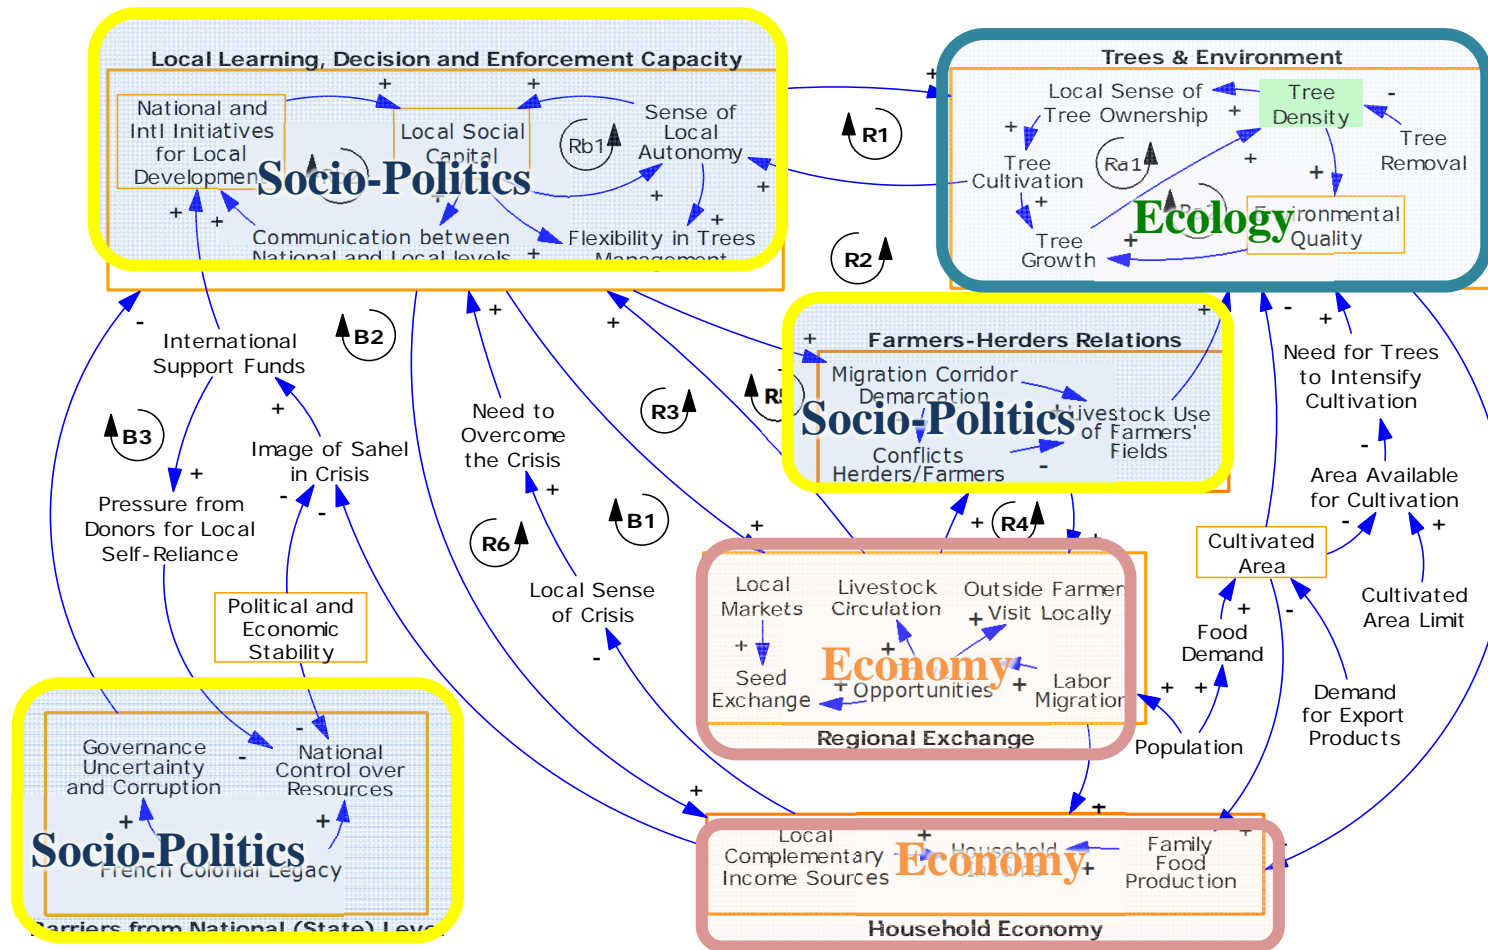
Local Learning, Decision and Enforcement Capacity

National and Intl Initiatives for Local Developmen

Local Social Capital

Sense of Local Autonomy

Rb1

Socio-Politics

Communication between National and Local levels

Flexibility in Trees Management

R1

Trees & Environment

Local Sense of Tree Ownership

Tree Density

Tree Removal

Tree Cultivation

Ra1

Ecology

Environmental Quality

Tree Growth

R2

International Support Funds

B2

B3

Pressure from Donors for Local Self-Reliance

Image of Sahel in Crisis

Political and Economic Stability

Need to Overcome the Crisis

R3

R5

Farmers-Herders Relations

Migration Corridor Demarcation

Socio-Politics

Livestock Use of Farmers' Fields

Conflicts Herders/Farmers

Need for Trees to Intensify Cultivation

Area Available for Cultivation

Cultivated Area

Cultivated Area Limit

B1

R6

Local Sense of Crisis

R4

Local Markets

Livestock Circulation

Outside Farmer Visit Locally

Seed Exchange

Economy

Opportunities

Labor Migration

Regional Exchange

Food Demand

Population

Demand for Export Products

Governance Uncertainty and Corruption

National Control over Resources

Socio-Politics

French Colonial Legacy

Barriers from National (State) Level

Local Complementary Income Sources

Economy

Household

Family Food Production

Household Economy